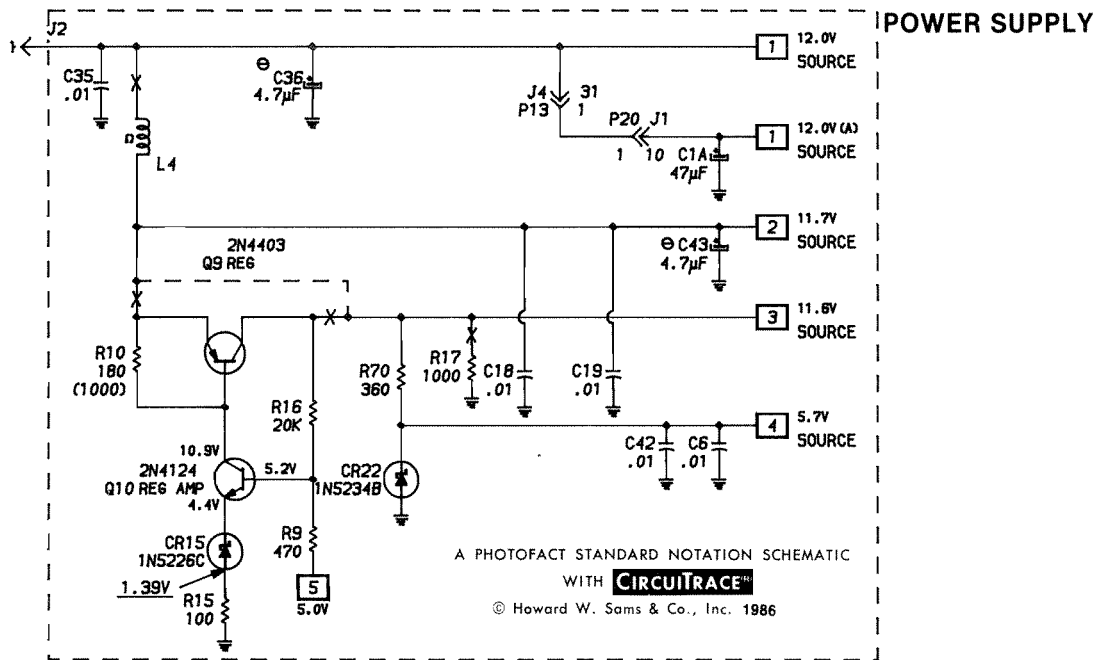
POWER SUPPLY

J2

C35 .01

C36 4.7µF

J4 P13 31 1

P20 J1 1 10

C1A 47µF

1 12.0V SOURCE

1 12.0V (A) SOURCE

L4

2 11.7V SOURCE

C43 4.7µF

2N4403 Q9 REG

3 11.6V SOURCE

R10 180 (1000)

R17 1000

C18 .01

C19 .01

R70 360

R16 20K

4 5.7V SOURCE

C42 .01

C6 .01

10.9V

2N4124 Q10 REG AMP

5.2V

4.4V

CR22 1N5234B

CR15 1N5226C

1.39V

R15 100

R9 470

5 5.0V

A PHOTOFACT STANDARD NOTATION SCHEMATIC WITH CIRCUITRACE®

© Howard W. Sams & Co., Inc. 1986